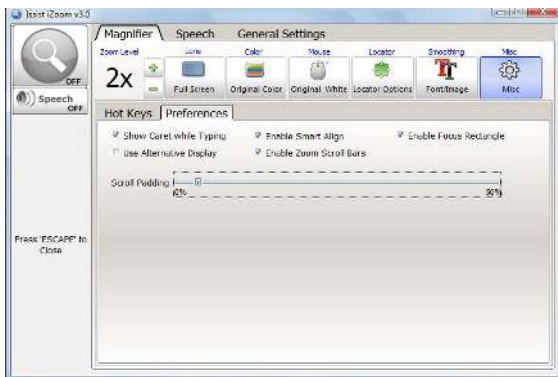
iSsist iZoom v3.0

OFF

Speech
OFF

Press 'ESCAPE' to Close

Magnifier | Speech | General Settings

Zoom Level
2x
+
−

Lens
Full Screen

Color
Original Color

Mouse
Original White

Locator
Locator Options

Smoothing
Font/Image

Misc
Misc

Hot Keys | Preferences

Show Caret while Typing
Enable Smart Align
Enable Focus Rectangle
Use Alternative Display
Enable Zoom Scroll Bars

Scroll Padding
0%
30%